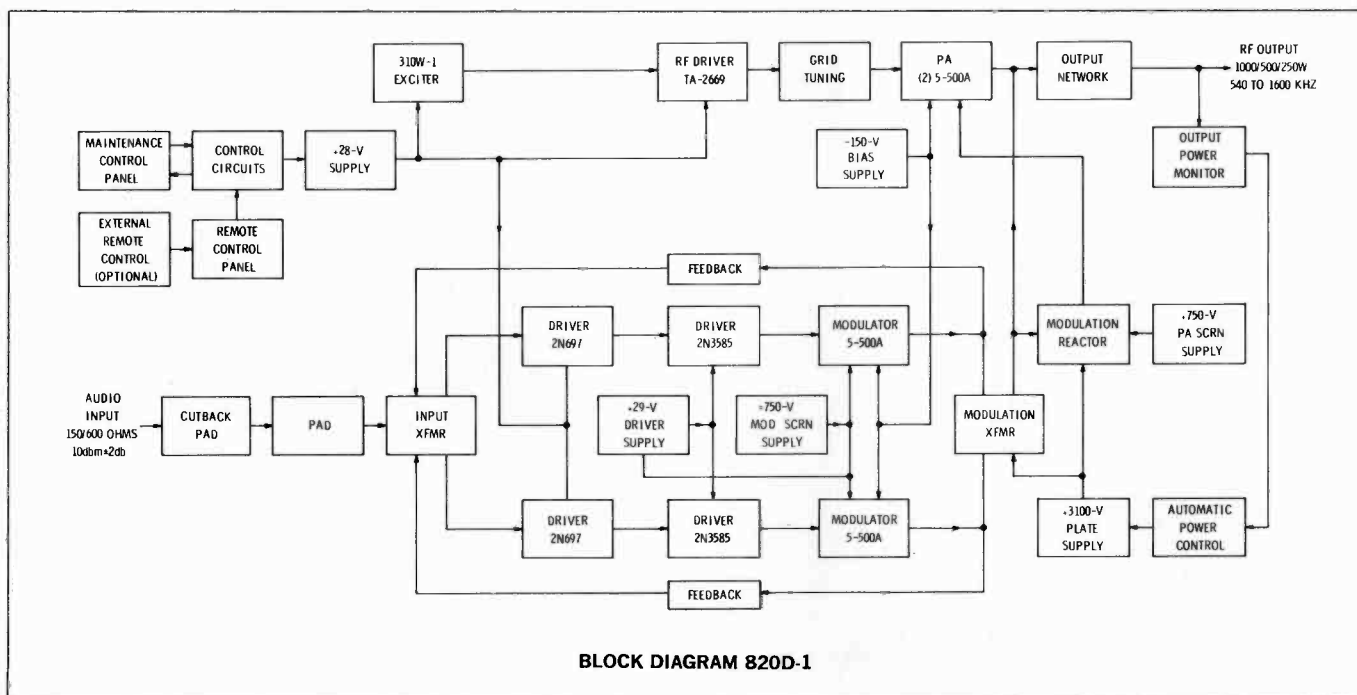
310W-1 EXCITER

RF DRIVER TA-2669

GRID TUNING

PA (2) 5-500A

OUTPUT NETWORK

RF OUTPUT 1000/500/250W 540 TO 1600 KHZ

MAINTENANCE CONTROL PANEL

CONTROL CIRCUITS

+28-V SUPPLY

-150-V BIAS SUPPLY

OUTPUT POWER MONITOR

EXTERNAL REMOTE CONTROL (OPTIONAL)

REMOTE CONTROL PANEL

FEEDBACK

DRIVER 2N697

DRIVER 2N3585

MODULATOR 5-500A

MODULATION REACTOR

+750-V PA SCRN SUPPLY

AUDIO INPUT 150/600 OHMS 10dbm±2db

CUTBACK PAD

PAD

INPUT XFMR

+29-V DRIVER SUPPLY

+750-V MOD SCRN SUPPLY

MODULATION XFMR

DRIVER 2N697

DRIVER 2N3585

MODULATOR 5-500A

+3100-V PLATE SUPPLY

AUTOMATIC POWER CONTROL

FEEDBACK

BLOCK DIAGRAM 820D-1